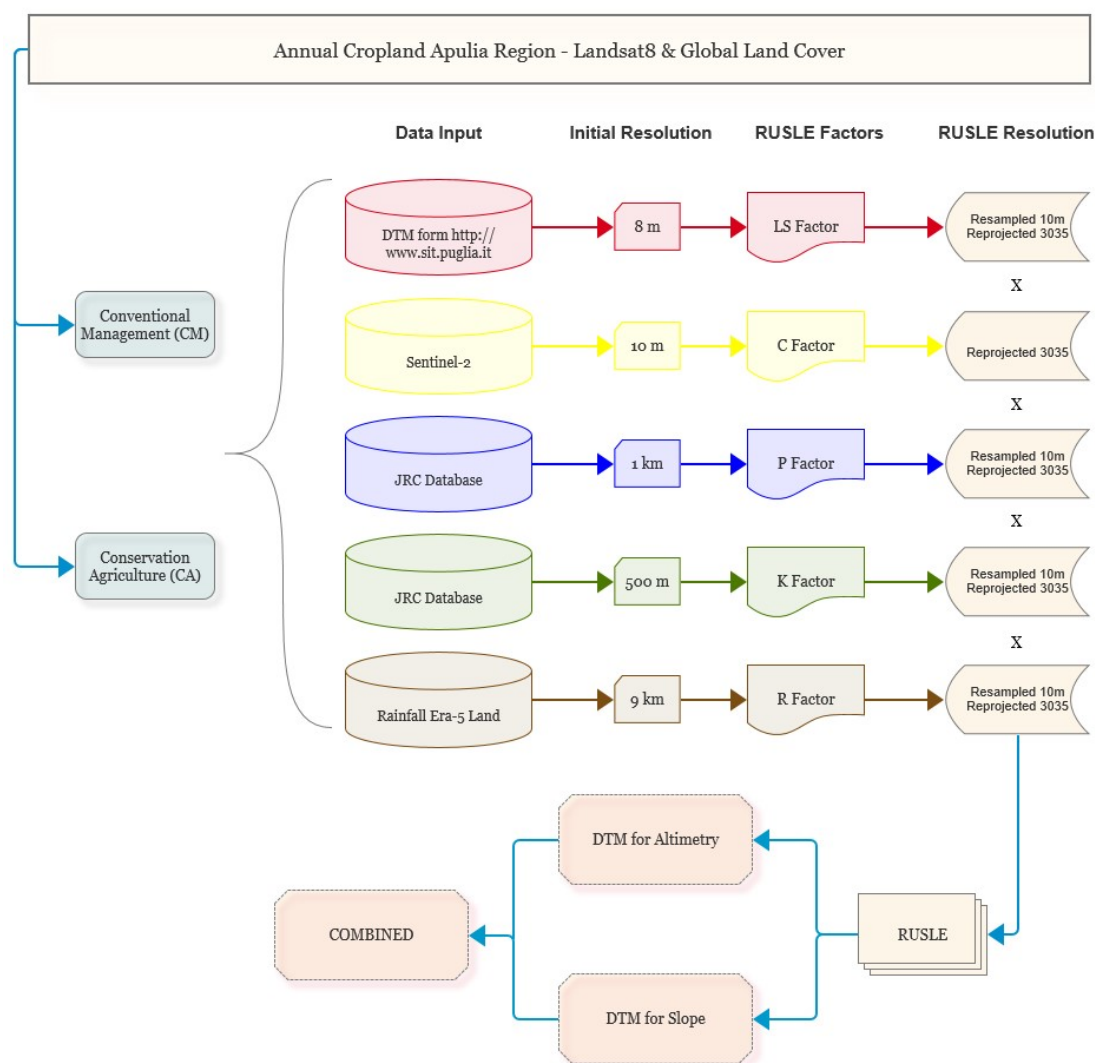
Annual Cropland Apulia Region - Landsat8 & Global Land Cover

Conventional Management (CM)

Conservation Agriculture (CA)

| Data Input | Initial Resolution | RUSLE Factors | RUSLE Resolution |
|---|---|---|---|
| DTM form http://www.sit.puglia.it | 8 m | LS Factor | Resampled 10m Reprojected 3035 |
| Sentinel-2 | 10 m | C Factor | Reprojected 3035 |
| JRC Database | 1 km | P Factor | Resampled 10m Reprojected 3035 |
| JRC Database | 500 m | K Factor | Resampled 10m Reprojected 3035 |
| Rainfall Era-5 Land | 9 km | R Factor | Resampled 10m Reprojected 3035 |

X

X

X

X

RUSLE

DTM for Altimetry

DTM for Slope

COMBINED